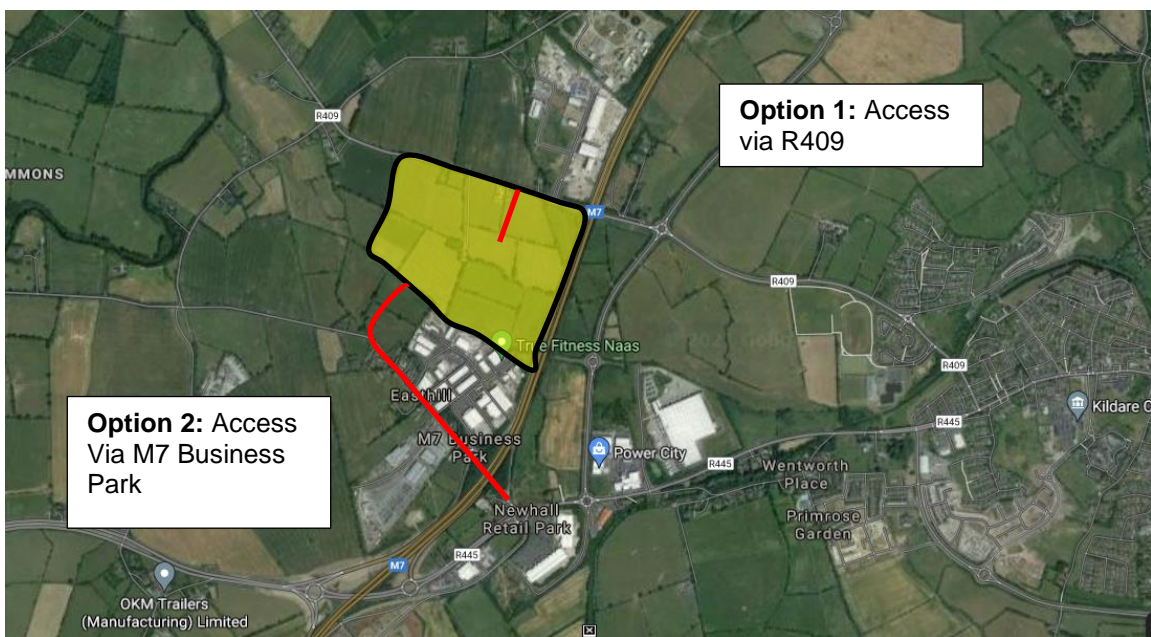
**Option 1:** Access via R409

R409

MMONS

M7

R409

R409

Tr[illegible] Fitness Naas

Easthill

M7 Business Park

Power City

R445

R445

Kildare C

Wentworth Place

Primrose Garden

Newhall Retail Park

R445

M7

OKM Trailers (Manufacturing) Limited

**Option 2:** Access Via M7 Business Park